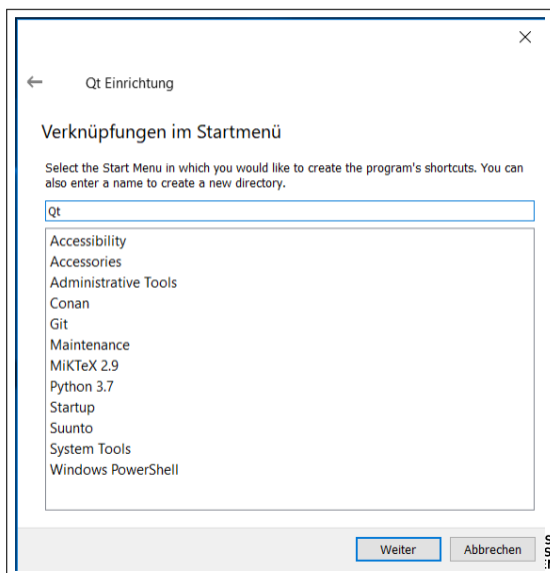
×

←

Qt Einrichtung

Verknüpfungen im Startmenü

Select the Start Menu in which you would like to create the program's shortcuts. You can also enter a name to create a new directory.

Qt

Accessibility
Accessories
Administrative Tools
Conan
Git
Maintenance
MiKTeX 2.9
Python 3.7
Startup
Suunto
System Tools
Windows PowerShell

Weiter

Abbrechen